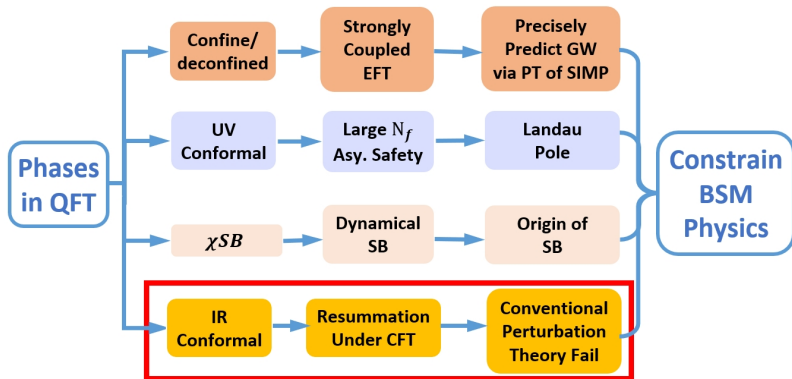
Phases in QFT

Confine/ deconfined

Strongly Coupled EFT

Precisely Predict GW via PT of SIMP

UV Conformal

Large $N_f$ Asy. Safety

Landau Pole

$\chi SB$

Dynamical SB

Origin of SB

IR Conformal

Resummation Under CFT

Conventional Perturbation Theory Fail

Constrain BSM Physics